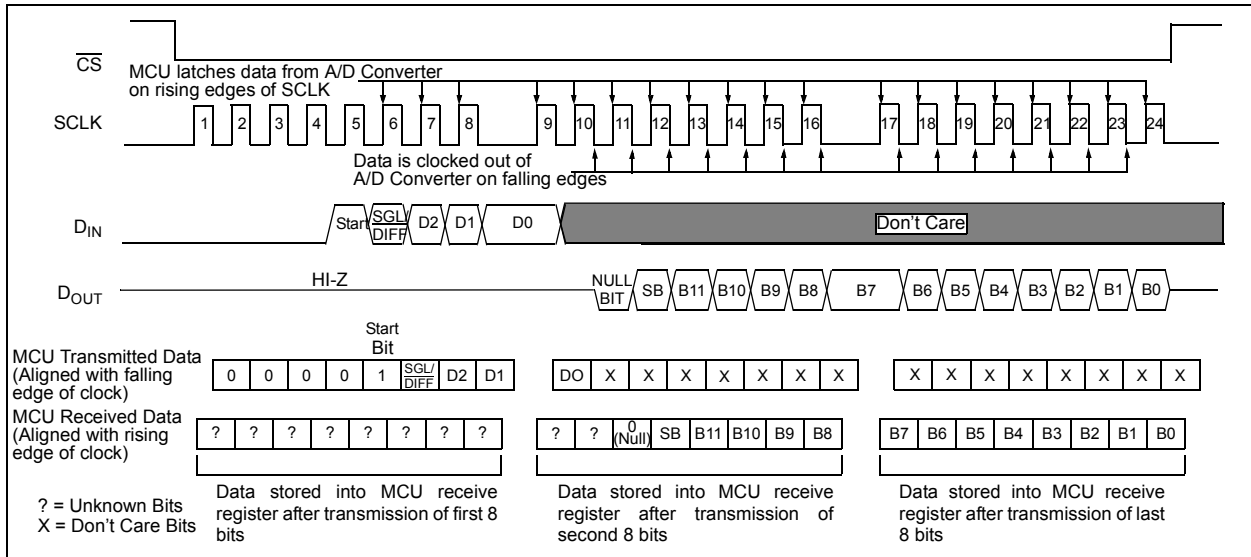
$\overline{CS}$

MCU latches data from A/D Converter on rising edges of SCLK

SCLK 1 2 3 4 5 6 7 8 9 10 11 12 13 14 15 16 17 18 19 20 21 22 23 24

Data is clocked out of A/D Converter on falling edges

$D_{IN}$ Start $\frac{SGL}{DIFF}$ D2 D1 D0 Don't Care

$D_{OUT}$ HI-Z NULL BIT SB B11 B10 B9 B8 B7 B6 B5 B4 B3 B2 B1 B0

Start Bit

MCU Transmitted Data (Aligned with falling edge of clock)

| 0 | 0 | 0 | 0 | 1 | $\frac{SGL}{DIFF}$ | D2 | D1 |
|---|---|---|---|---|---|---|---|

| DO | X | X | X | X | X | X | X |
|---|---|---|---|---|---|---|---|

| X | X | X | X | X | X | X | X |
|---|---|---|---|---|---|---|---|

MCU Received Data (Aligned with rising edge of clock)

| ? | ? | ? | ? | ? | ? | ? | ? |
|---|---|---|---|---|---|---|---|

| ? | ? | 0 (Null) | SB | B11 | B10 | B9 | B8 |
|---|---|---|---|---|---|---|---|

| B7 | B6 | B5 | B4 | B3 | B2 | B1 | B0 |
|---|---|---|---|---|---|---|---|

? = Unknown Bits
X = Don't Care Bits

Data stored into MCU receive register after transmission of first 8 bits

Data stored into MCU receive register after transmission of second 8 bits

Data stored into MCU receive register after transmission of last 8 bits